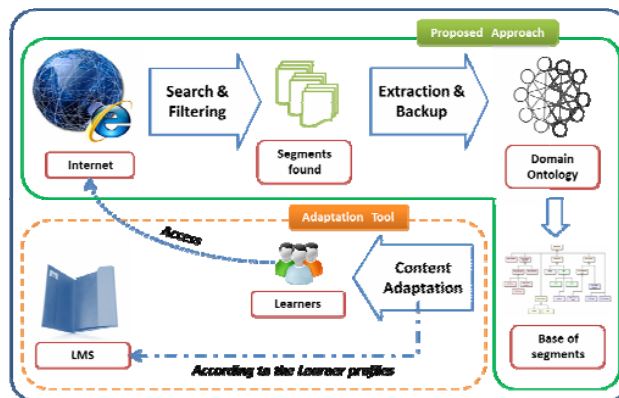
Proposed Approach

Internet

Search & Filtering

Segments found

Extraction & Backup

Domain Ontology

Adaptation Tool

Access

Learners

Content Adaptation

LMS

According to the Learner profiles

Base of segments